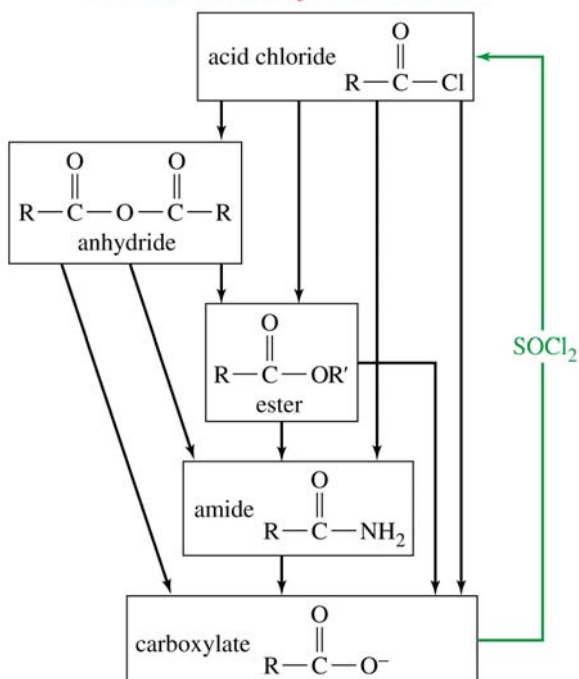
acid chloride $R-\overset{O}{\overset{\|}{C}}-Cl$

$R-\overset{O}{\overset{\|}{C}}-O-\overset{O}{\overset{\|}{C}}-R$
anhydride

$R-\overset{O}{\overset{\|}{C}}-OR'$
ester

$SOCl_2$

amide $R-\overset{O}{\overset{\|}{C}}-NH_2$

carboxylate $R-\overset{O}{\overset{\|}{C}}-O^-$